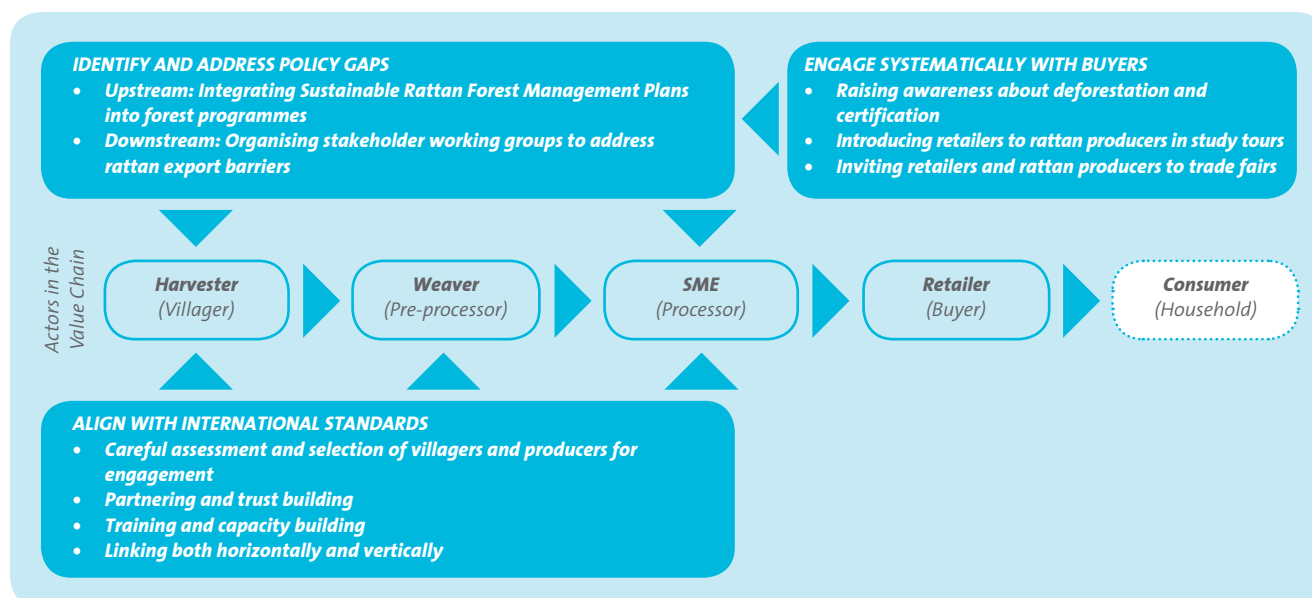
IDENTIFY AND ADDRESS POLICY GAPS
• Upstream: Integrating Sustainable Rattan Forest Management Plans into forest programmes
• Downstream: Organising stakeholder working groups to address rattan export barriers

ENGAGE SYSTEMATICALLY WITH BUYERS
• Raising awareness about deforestation and certification
• Introducing retailers to rattan producers in study tours
• Inviting retailers and rattan producers to trade fairs

Actors in the Value Chain

Harvester (Villager)

Weaver (Pre-processor)

SME (Processor)

Retailer (Buyer)

Consumer (Household)

ALIGN WITH INTERNATIONAL STANDARDS
• Careful assessment and selection of villagers and producers for engagement
• Partnering and trust building
• Training and capacity building
• Linking both horizontally and vertically